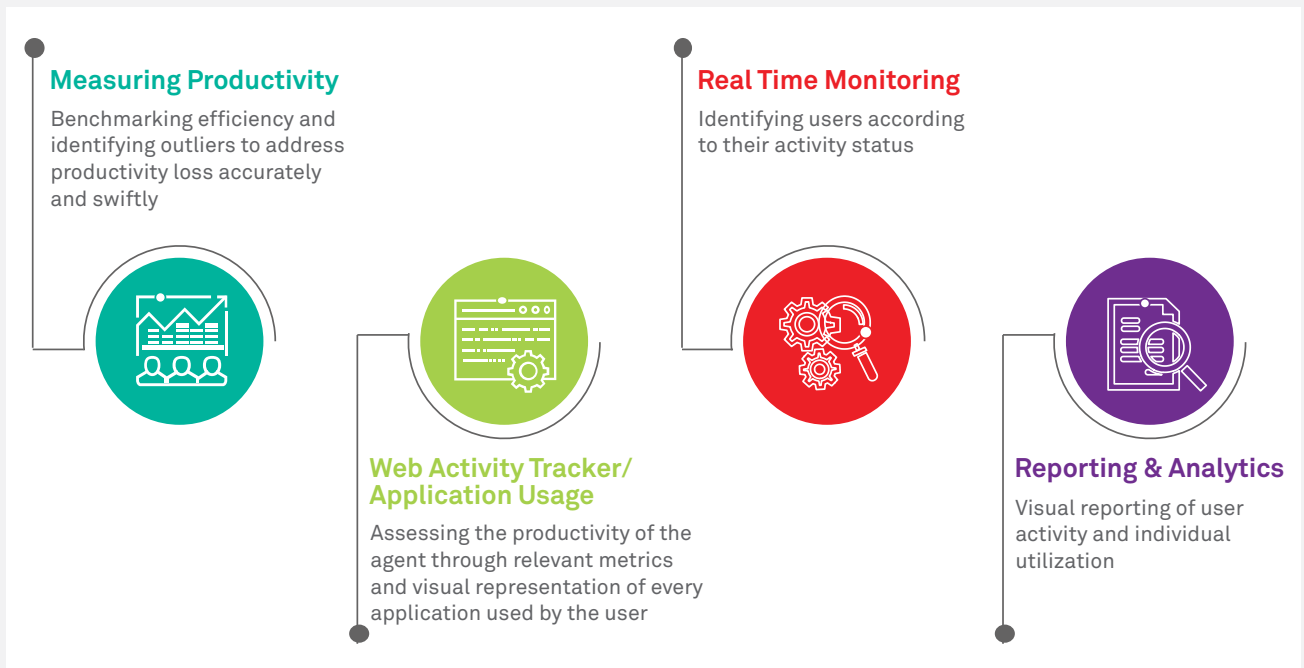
Measuring Productivity

Benchmarking efficiency and identifying outliers to address productivity loss accurately and swiftly

Web Activity Tracker/ Application Usage

Assessing the productivity of the agent through relevant metrics and visual representation of every application used by the user

Real Time Monitoring

Identifying users according to their activity status

Reporting & Analytics

Visual reporting of user activity and individual utilization